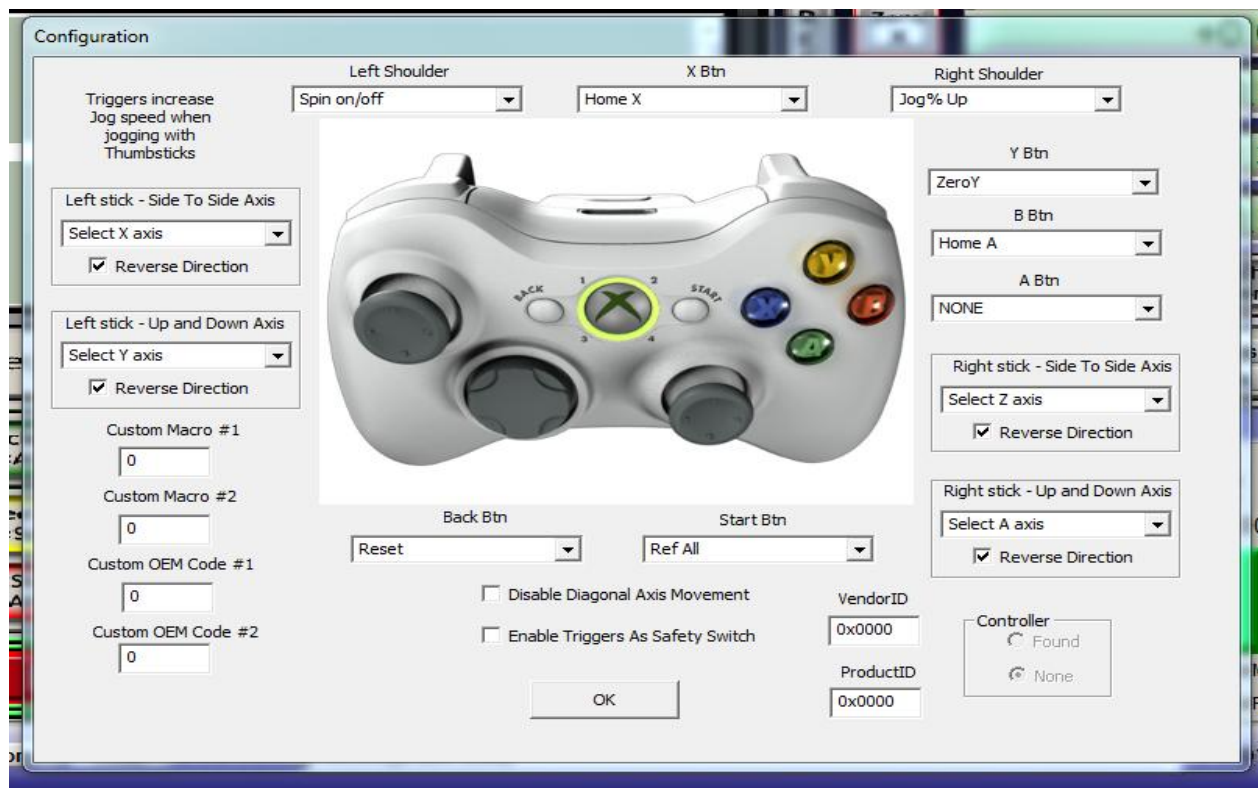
Configuration

Triggers increase Jog speed when jogging with Thumbsticks

Left Shoulder
Spin on/off

X Btn
Home X

Right Shoulder
Jog% Up

Left stick - Side To Side Axis
Select X axis
Reverse Direction

Left stick - Up and Down Axis
Select Y axis
Reverse Direction

Custom Macro #1
0

Custom Macro #2
0

Custom OEM Code #1
0

Custom OEM Code #2
0

BACK
START
1
2
3
4

Y Btn
ZeroY

B Btn
Home A

A Btn
NONE

Right stick - Side To Side Axis
Select Z axis
Reverse Direction

Right stick - Up and Down Axis
Select A axis
Reverse Direction

Back Btn
Reset

Start Btn
Ref All

Disable Diagonal Axis Movement

Enable Triggers As Safety Switch

VendorID
0x0000

ProductID
0x0000

Controller
Found
None

OK